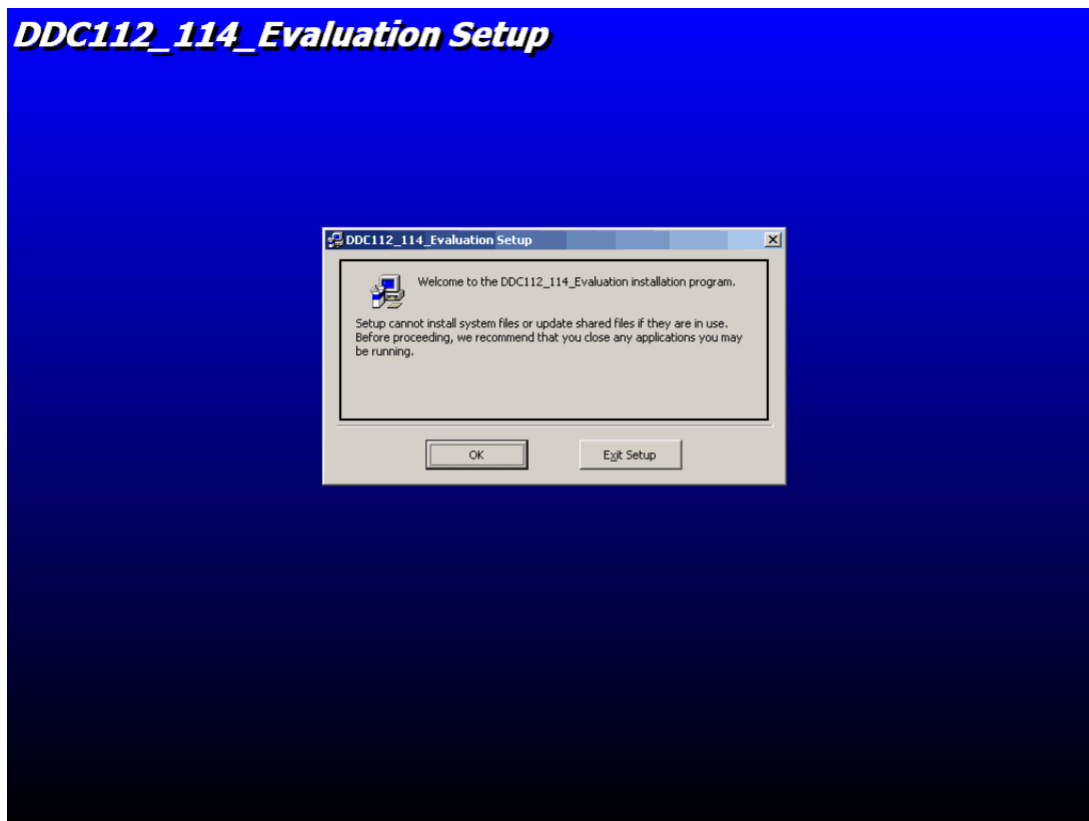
DDC112_114_Evaluation Setup

DDC112_114_Evaluation Setup

Welcome to the DDC112_114_Evaluation installation program.

Setup cannot install system files or update shared files if they are in use. Before proceeding, we recommend that you close any applications you may be running.

OK

Exit Setup